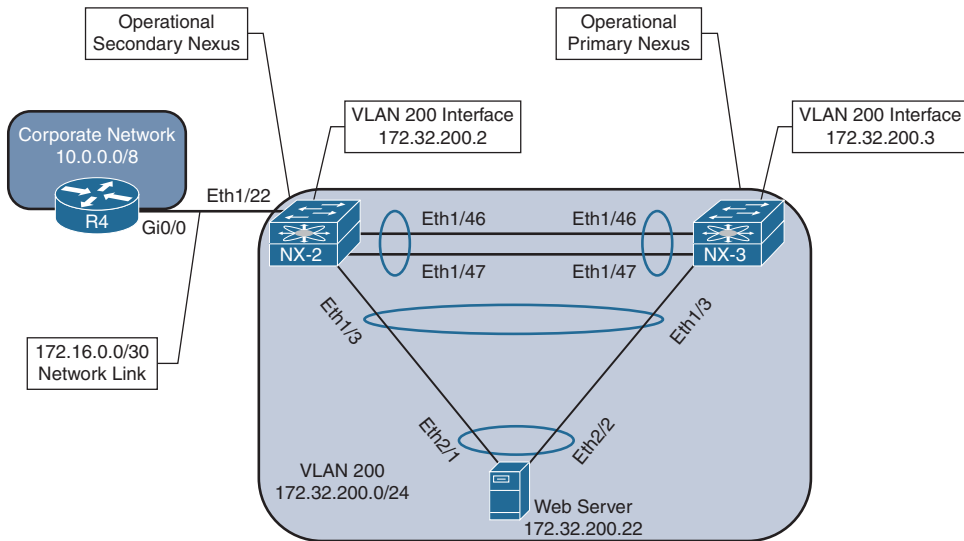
Operational Secondary Nexus

Operational Primary Nexus

VLAN 200 Interface
172.32.200.2

VLAN 200 Interface
172.32.200.3

Corporate Network
10.0.0.0/8

R4

Gi0/0

Eth1/22

NX-2

NX-3

Eth1/46

Eth1/46

Eth1/47

Eth1/47

Eth1/3

Eth1/3

172.16.0.0/30
Network Link

Eth2/1

Eth2/2

VLAN 200
172.32.200.0/24

Web Server
172.32.200.22